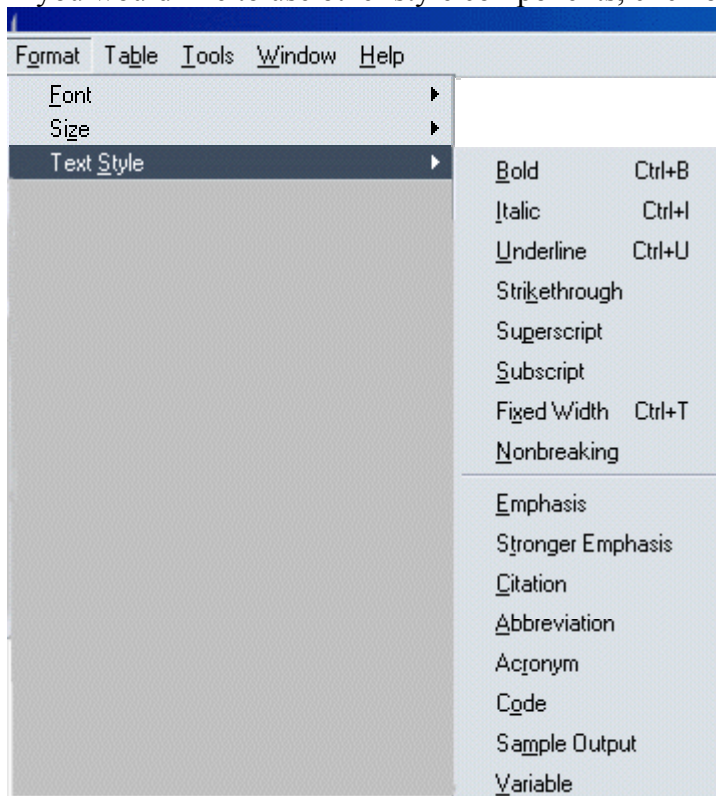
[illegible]

Format Table Tools Window Help

Font
Size
Text Style

Bold Ctrl+B
Italic Ctrl+I
Underline Ctrl+U
Strikethrough
Superscript
Subscript
Fixed Width Ctrl+T
Nonbreaking

Emphasis
Stronger Emphasis
Citation
Abbreviation
Acronym
Code
Sample Output
Variable